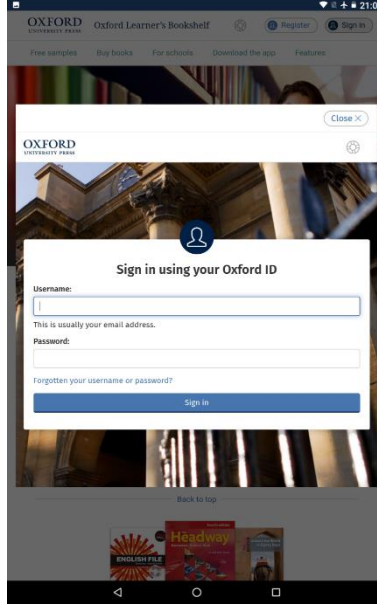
21:0

OXFORD UNIVERSITY PRESS Oxford Learner's Bookshelf Register Sign in

Free samples Buy books For schools Download the app Features

Close ×

OXFORD UNIVERSITY PRESS

Sign in using your Oxford ID

Username:

This is usually your email address.

Password:

Forgotten your username or password?

Sign in

Back to top

ENGLISH FILE

Headway